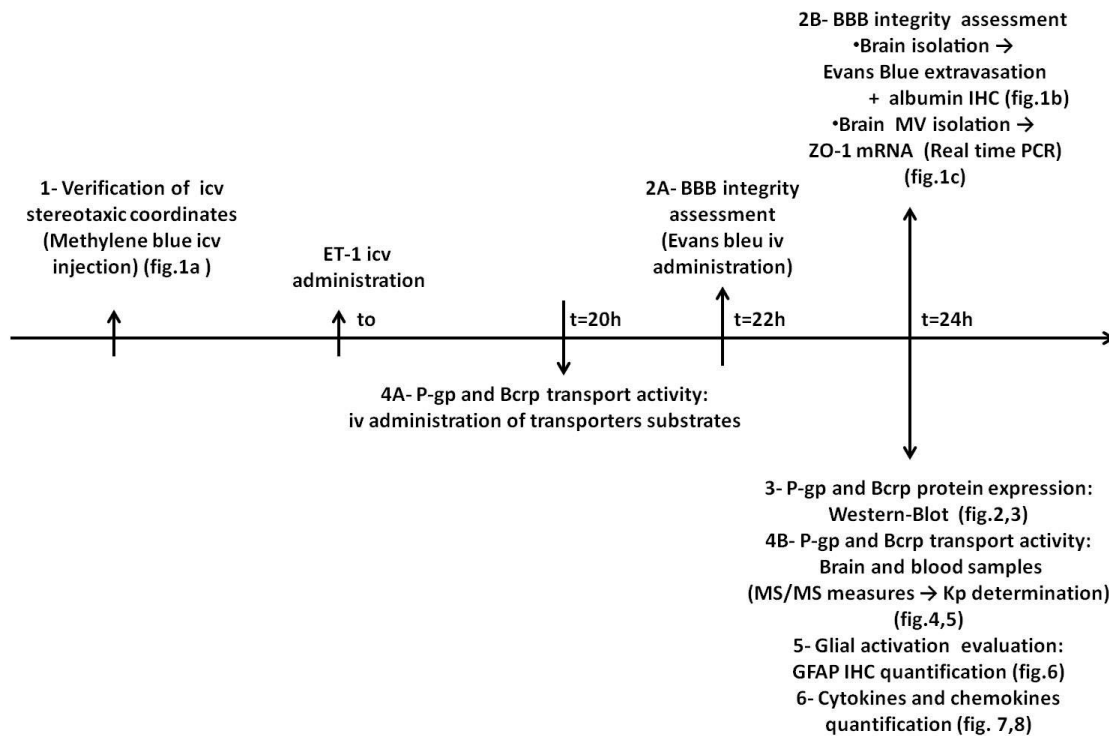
2B- BBB integrity assessment
•Brain isolation →
Evans Blue extravasation
+ albumin IHC (fig.1b)
•Brain MV isolation →
ZO-1 mRNA (Real time PCR)
(fig.1c)

1- Verification of icv stereotaxic coordinates (Methylene blue icv injection) (fig.1a )

ET-1 icv administration

2A- BBB integrity assessment (Evans bleu iv administration)

to

t=20h

t=22h

t=24h

4A- P-gp and Bcrp transport activity: iv administration of transporters substrates

3- P-gp and Bcrp protein expression: Western-Blot (fig.2,3)
4B- P-gp and Bcrp transport activity: Brain and blood samples (MS/MS measures → Kp determination) (fig.4,5)
5- Glial activation evaluation: GFAP IHC quantification (fig.6)
6- Cytokines and chemokines quantification (fig. 7,8)